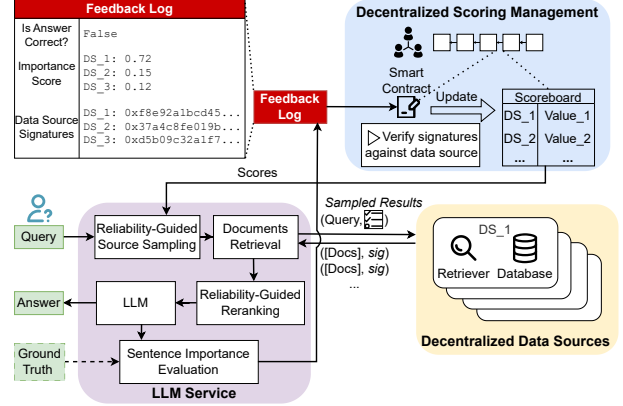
Feedback Log

| | |
|---|---|
| Is Answer Correct? | False |
| Importance Score | DS_1: 0.72<br>DS_2: 0.15<br>DS_3: 0.12 |
| Data Source Signatures | DS_1: 0xf8e92a1bcd45...<br>DS_2: 0x37a4c8fe019b...<br>DS_3: 0xd5b09c32a1f7... |

Decentralized Scoring Management

Smart Contract

Update

Verify signatures against data source

Scoreboard

| | |
|---|---|
| DS_1 | Value_1 |
| DS_2 | Value_2 |
| ... | ... |

Feedback Log

Scores

Query

Reliability-Guided Source Sampling

Documents Retrieval

Sampled Results

(Query, )

([Docs], sig)

([Docs], sig)

...

DS_1

Retriever

Database

Answer

LLM

Reliability-Guided Reranking

Ground Truth

Sentence Importance Evaluation

LLM Service

Decentralized Data Sources